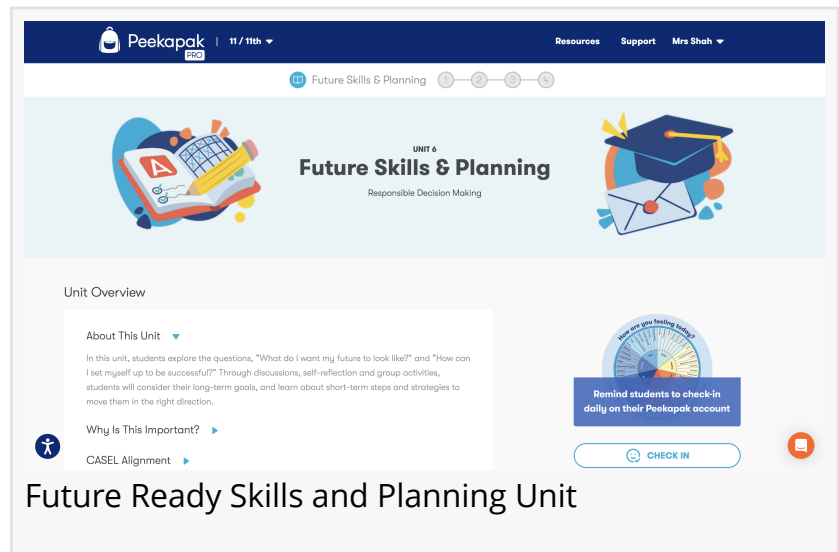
Peekapak PRO | 11 / 11th

Resources Support Mrs Shah

Future Skills & Planning 1 2 3 4

A

UNIT 6

Future Skills & Planning

Responsible Decision Making

Unit Overview

About This Unit

In this unit, students explore the questions, "What do I want my future to look like?" and "How can I set myself up to be successful?" Through discussions, self-reflection and group activities, students will consider their long-term goals, and learn about short-term steps and strategies to move them in the right direction.

Why Is This Important?

CASEL Alignment

How are you feeling today?

Remind students to check-in daily on their Peekapak account

CHECK IN

Future Ready Skills and Planning Unit